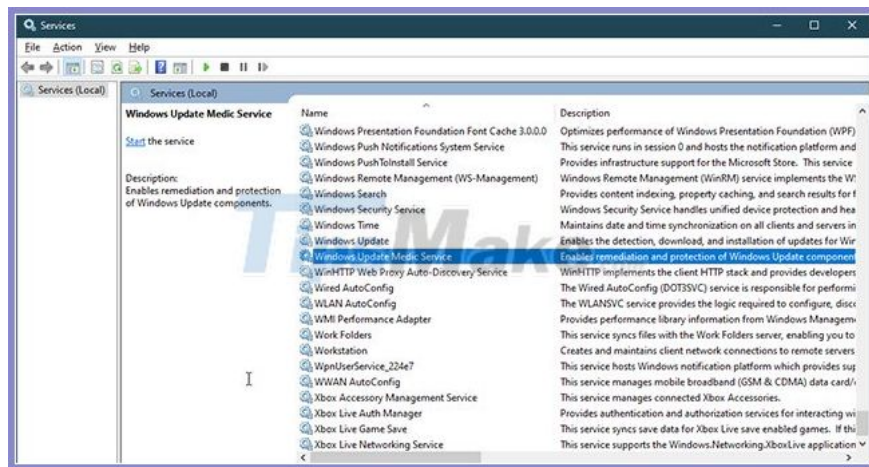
Services

File Action View Help

Services (Local)

Services (Local)

Windows Update Medic Service

Start the service

Description:
Enables remediation and protection of Windows Update components.

| Name | Description |
|---|---|
| Windows Presentation Foundation Font Cache 3.0.0.0 | Optimizes performance of Windows Presentation Foundation (WPF) |
| Windows Push Notifications System Service | This service runs in session 0 and hosts the notification platform and |
| Windows PushToInstall Service | Provides infrastructure support for the Microsoft Store. This service |
| Windows Remote Management (WS-Management) | Windows Remote Management (WinRM) service implements the W |
| Windows Search | Provides content indexing, property caching, and search results for f |
| Windows Security Service | Windows Security Service handles unified device protection and hea |
| Windows Time | Maintains date and time synchronization on all clients and servers in |
| Windows Update | Enables the detection, download, and installation of updates for Wir |
| Windows Update Medic Service | Enables remediation and protection of Windows Update component |
| WinHTTP Web Proxy Auto-Discovery Service | WinHTTP implements the client HTTP stack and provides developers |
| Wired AutoConfig | The Wired AutoConfig (DOT3SVC) service is responsible for performi |
| WLAN AutoConfig | The WLANSVC service provides the logic required to configure, disc |
| WMI Performance Adapter | Provides performance library information from Windows Managem |
| Work Folders | This service syncs files with the Work Folders server, enabling you to |
| Workstation | Creates and maintains client network connections to remote servers |
| WpnUserService_224e7 | This service hosts Windows notification platform which provides sup |
| WWAN AutoConfig | This service manages mobile broadband (GSM & CDMA) data card/ |
| Xbox Accessory Management Service | This service manages connected Xbox Accessories. |
| Xbox Live Auth Manager | Provides authentication and authorization services for interacting wi |
| Xbox Live Game Save | This service syncs save data for Xbox Live save enabled games. If thi |
| Xbox Live Networking Service | This service supports the Windows.Networking.XboxLive application |

TipsMake